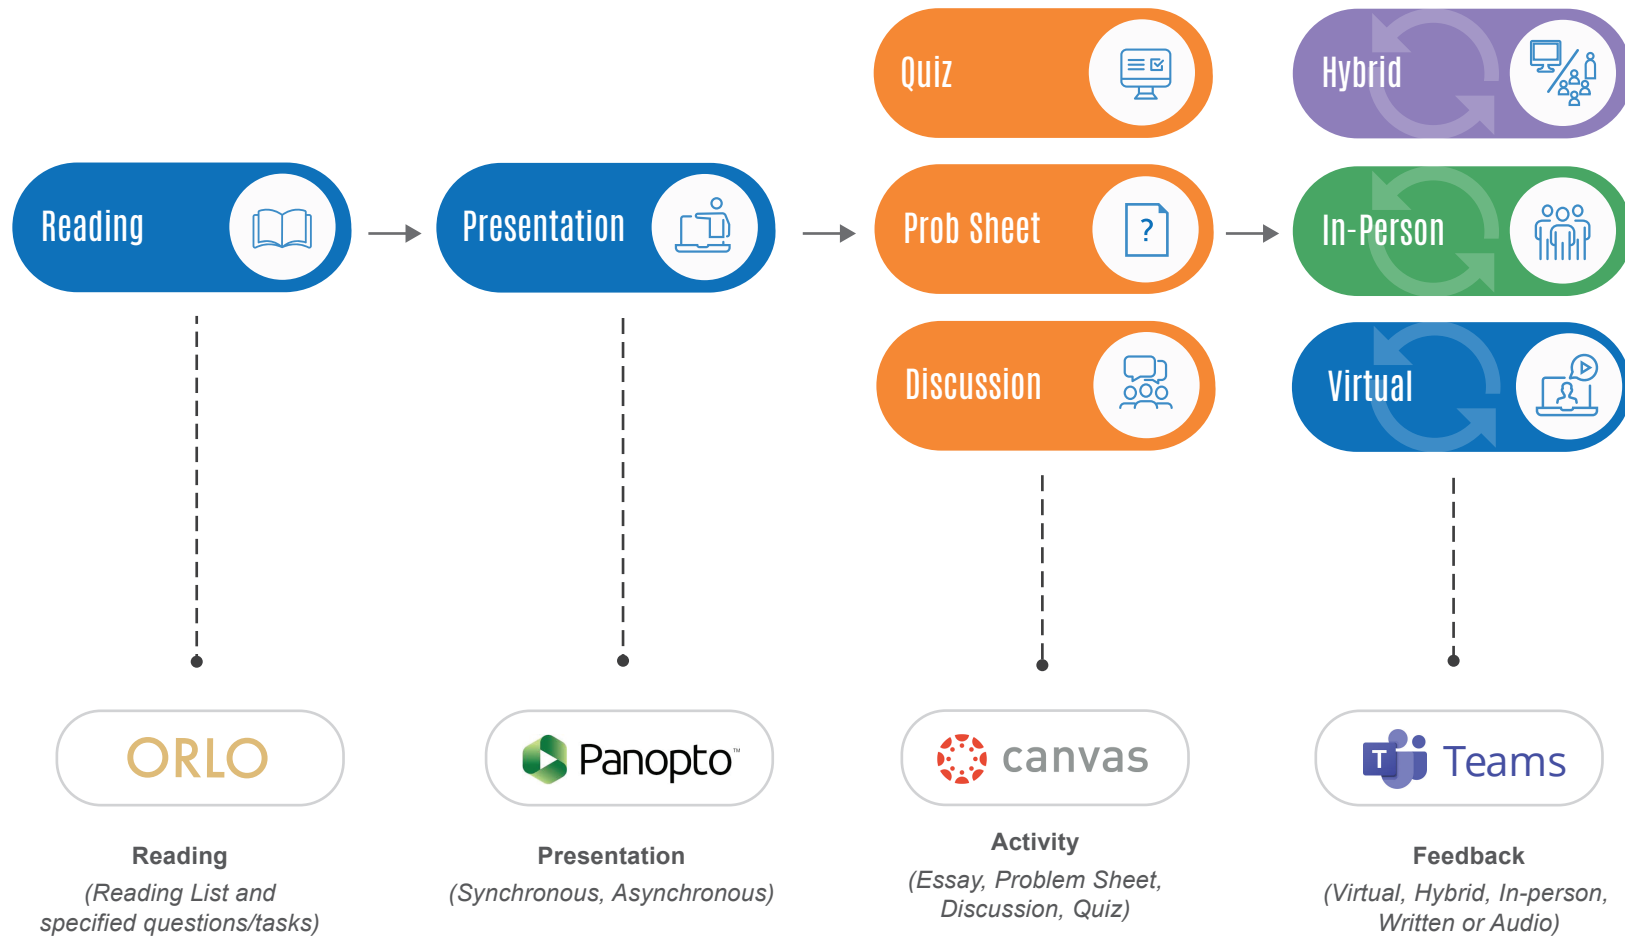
Quiz

Hybrid

Reading

Presentation

Prob Sheet

?

In-Person

Discussion

Virtual

ORLO

Panopto™

canvas

T Teams

Reading
(Reading List and specified questions/tasks)

Presentation
(Synchronous, Asynchronous)

Activity
(Essay, Problem Sheet, Discussion, Quiz)

Feedback
(Virtual, Hybrid, In-person, Written or Audio)